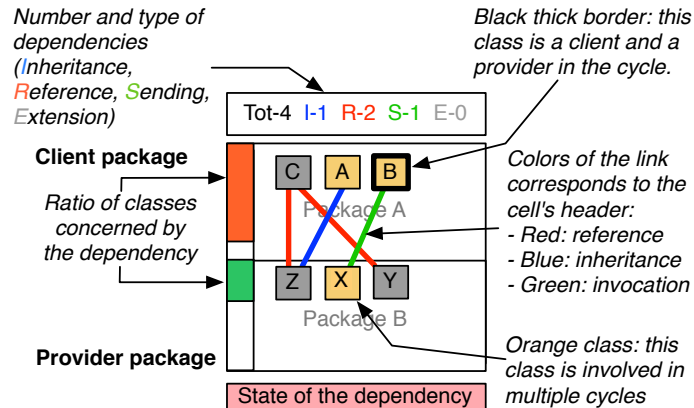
Number and type of dependencies (Inheritance, Reference, Sending, Extension)

Black thick border: this class is a client and a provider in the cycle.

Tot-4 I-1 R-2 S-1 E-0

Client package

C A B

Package A

Ratio of classes concerned by the dependency

Colors of the link corresponds to the cell's header:
- Red: reference
- Blue: inheritance
- Green: invocation

Z X Y

Package B

Provider package

Orange class: this class is involved in multiple cycles

State of the dependency